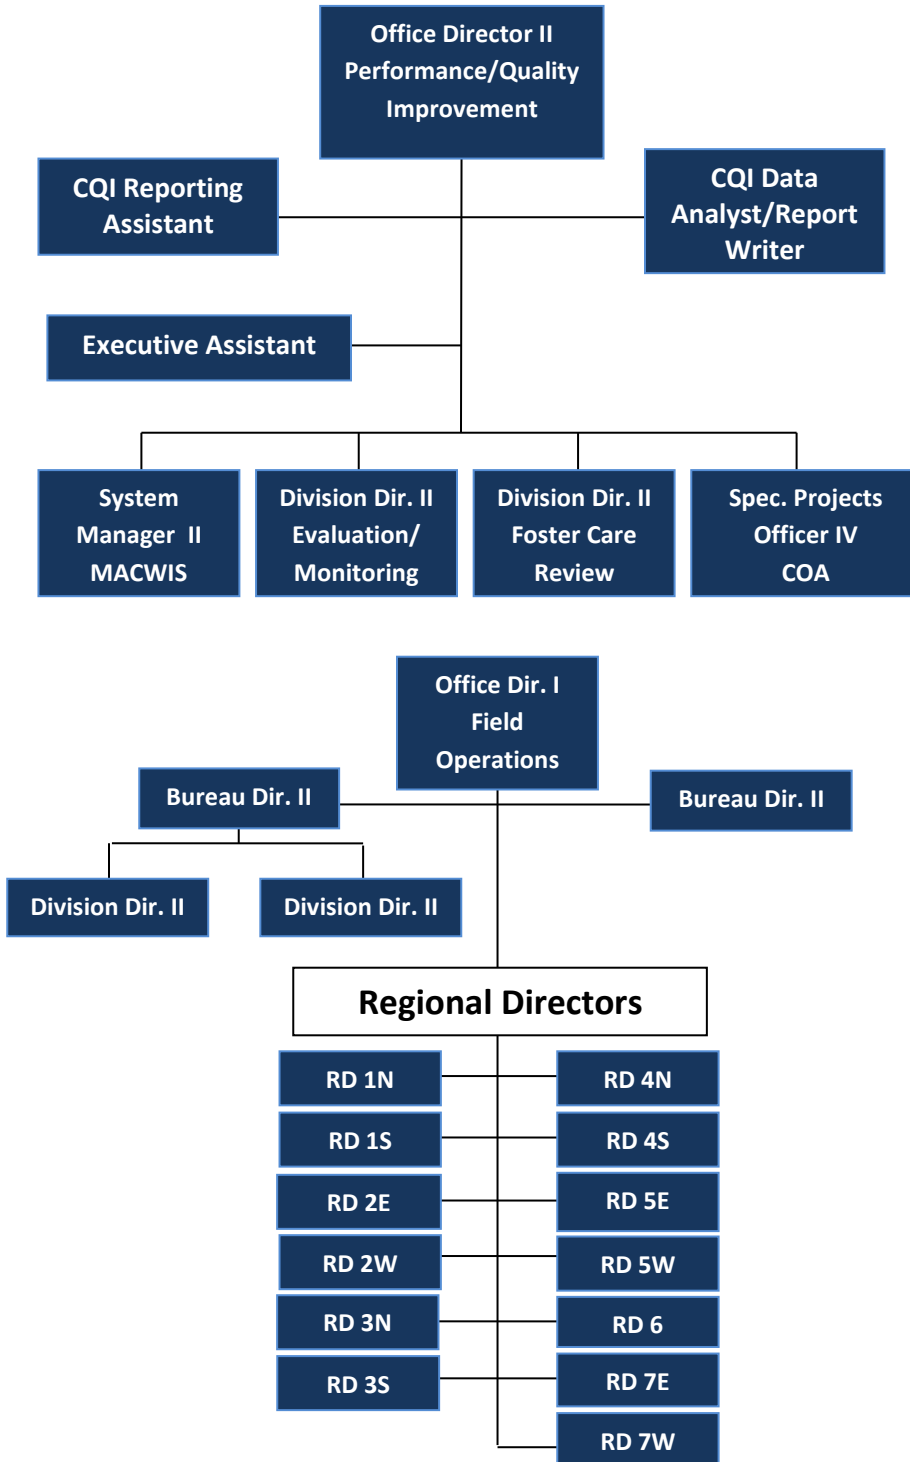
Office Director II
Performance/Quality
Improvement

CQI Reporting
Assistant

CQI Data
Analyst/Report
Writer

Executive Assistant

System
Manager II
MACWIS

Division Dir. II
Evaluation/
Monitoring

Division Dir. II
Foster Care
Review

Spec. Projects
Officer IV
COA

Office Dir. I
Field
Operations

Bureau Dir. II

Bureau Dir. II

Division Dir. II

Division Dir. II

Regional Directors

RD 1N

RD 4N

RD 1S

RD 4S

RD 2E

RD 5E

RD 2W

RD 5W

RD 3N

RD 6

RD 3S

RD 7E

RD 7W